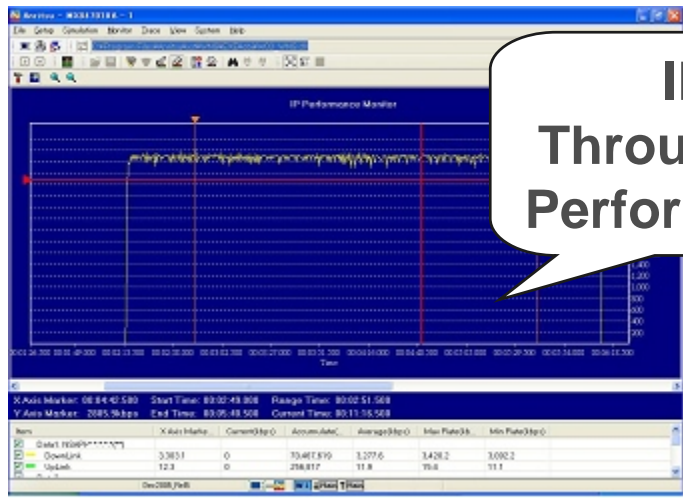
Anritsu - MX847010A - 1

File Setup Simulation Monitor Trace View System Help

IP Performance Monitor

I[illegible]
Throu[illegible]
Perfor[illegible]

1,400
1,200
1,000
800
600
400
200

Time

X Axis Marker: 00:04:42.500 Start Time: 00:02:49.000 Range Time: 00:02:51.500
Y Axis Marker: 2085.5kbps End Time: 00:05:40.500 Current Time: 00:11:16.500

| Item | X Axis Marke... | Current(kbps) | Accumulate(... | Average(kbps) | Max Rate(kb... | Min Rate(kbps) |
|---|---|---|---|---|---|---|
| Data1 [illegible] | | | | | | |
| DownLink | 3,303.1 | 0 | 70,467,870 | 3,277.6 | 3,420.2 | 3,092.2 |
| UpLink | 12.3 | 0 | 256,817 | 11.9 | 19.6 | 11.1 |

Dec2008_FinB